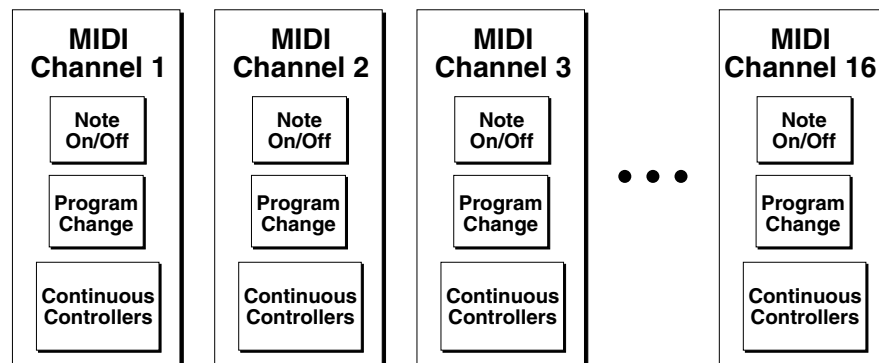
MIDI Channel 1

Note On/Off

Program Change

Continuous Controllers

MIDI Channel 2

Note On/Off

Program Change

Continuous Controllers

MIDI Channel 3

Note On/Off

Program Change

Continuous Controllers

• • •

MIDI Channel 16

Note On/Off

Program Change

Continuous Controllers